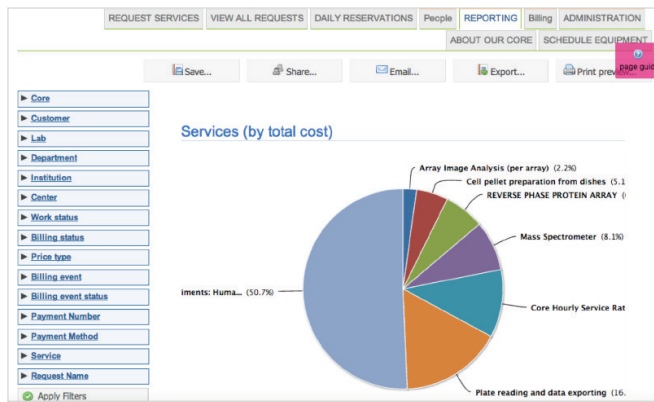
REQUEST SERVICES | VIEW ALL REQUESTS | DAILY RESERVATIONS | People | REPORTING | Billing | ADMINISTRATION

ABOUT OUR CORE | SCHEDULE EQUIPMENT

page guide

Save... | Share... | Email... | Export... | Print previ...

► Core
► Customer
► Lab
► Department
► Institution
► Center
► Work status
► Billing status
► Price type
► Billing event
► Billing event status
► Payment Number
► Payment Method
► Service
► Request Name
Apply Filters

Services (by total cost)

Array Image Analysis (per array) (2.2%)
Cell pellet preparation from dishes (5.1
REVERSE PHASE PROTEIN ARRAY (
Mass Spectrometer (8.1%)
Core Hourly Service Rat
Plate reading and data exporting (16.
iments: Huma... (50.7%)